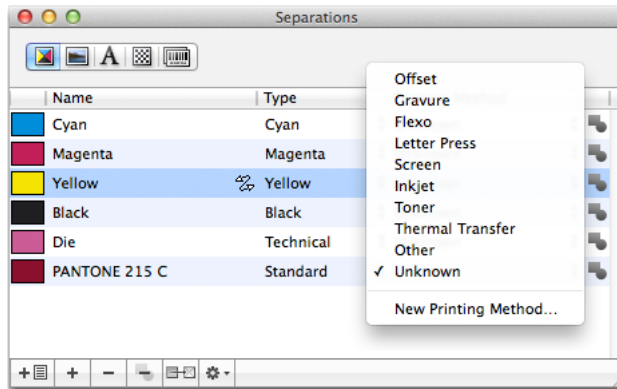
Separations

| Name | Type |
|---|---|
| Cyan | Cyan |
| Magenta | Magenta |
| Yellow | Yellow |
| Black | Black |
| Die | Technical |
| PANTONE 215 C | Standard |

A

Offset
Gravure
Flexo
Letter Press
Screen
Inkjet
Toner
Thermal Transfer
Other
✓ Unknown
New Printing Method...